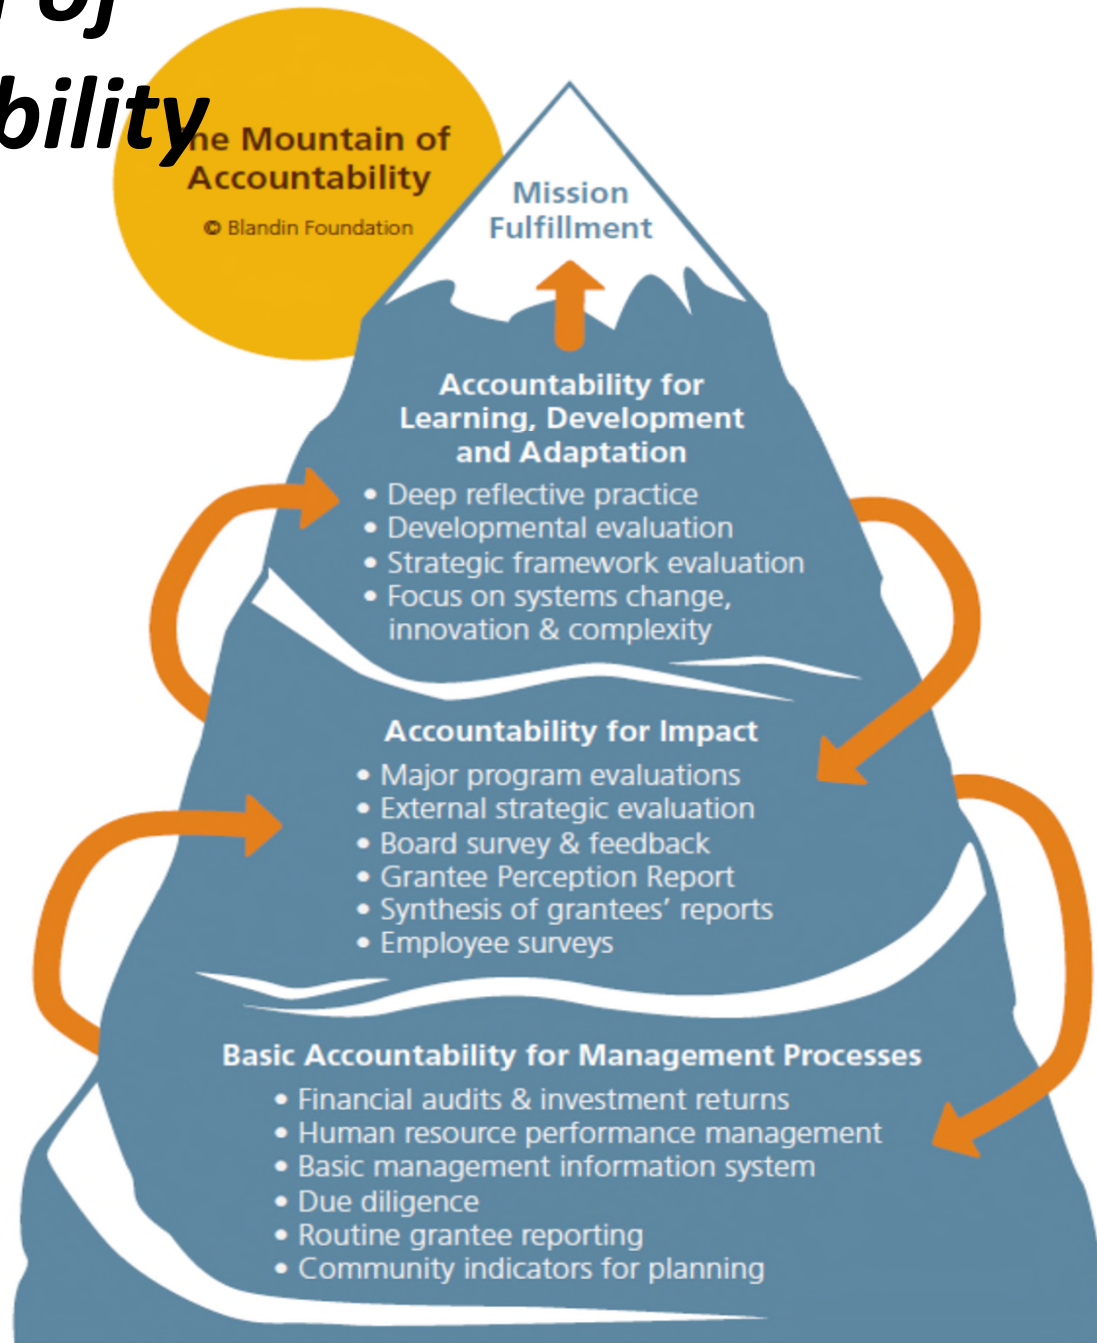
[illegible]
bility

he Mountain of Accountability
© Blandin Foundation

Mission Fulfillment

Accountability for Learning, Development and Adaptation
• Deep reflective practice
• Developmental evaluation
• Strategic framework evaluation
• Focus on systems change, innovation & complexity

Accountability for Impact
• Major program evaluations
• External strategic evaluation
• Board survey & feedback
• Grantee Perception Report
• Synthesis of grantees' reports
• Employee surveys

Basic Accountability for Management Processes
• Financial audits & investment returns
• Human resource performance management
• Basic management information system
• Due diligence
• Routine grantee reporting
• Community indicators for planning